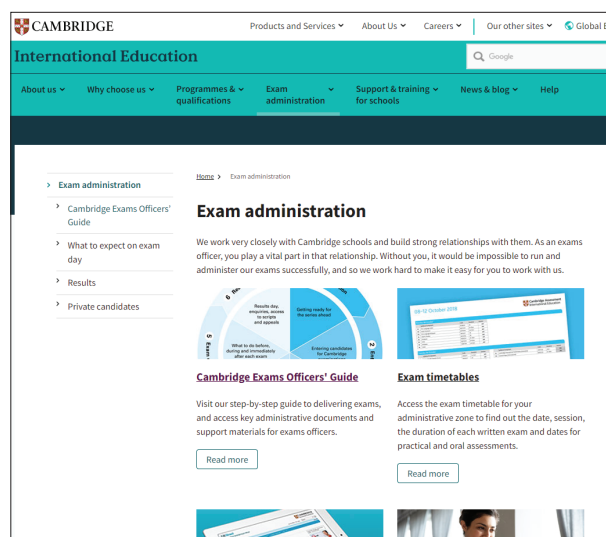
CAMBRIDGE

Products and Services ˅ About Us ˅ Careers ˅ Our other sites ˅ Global E

International Education

Google

About us ˅ Why choose us ˅ Programmes & qualifications ˅ Exam administration Support & training for schools ˅ News & blog ˅ Help

› Exam administration
› Cambridge Exams Officers' Guide
› What to expect on exam day
› Results
› Private candidates

Home › Exam administration

Exam administration

We work very closely with Cambridge schools and build strong relationships with them. As an exams officer, you play a vital part in that relationship. Without you, it would be impossible to run and administer our exams successfully, and so we work hard to make it easy for you to work with us.

6 Results day, enquiries, access to scripts and appeals
Getting ready for the series ahead
5 Exam
What to do before, during and immediately after each exam
Entering candidates for Cambridge
2 En

Cambridge Exams Officers' Guide

Visit our step-by-step guide to delivering exams, and access key administrative documents and support materials for exams officers.

Read more

Cambridge Assessment International Education
05-12 October 2018

Exam timetables

Access the exam timetable for your administrative zone to find out the date, session, the duration of each written exam and dates for practical and oral assessments.

Read more